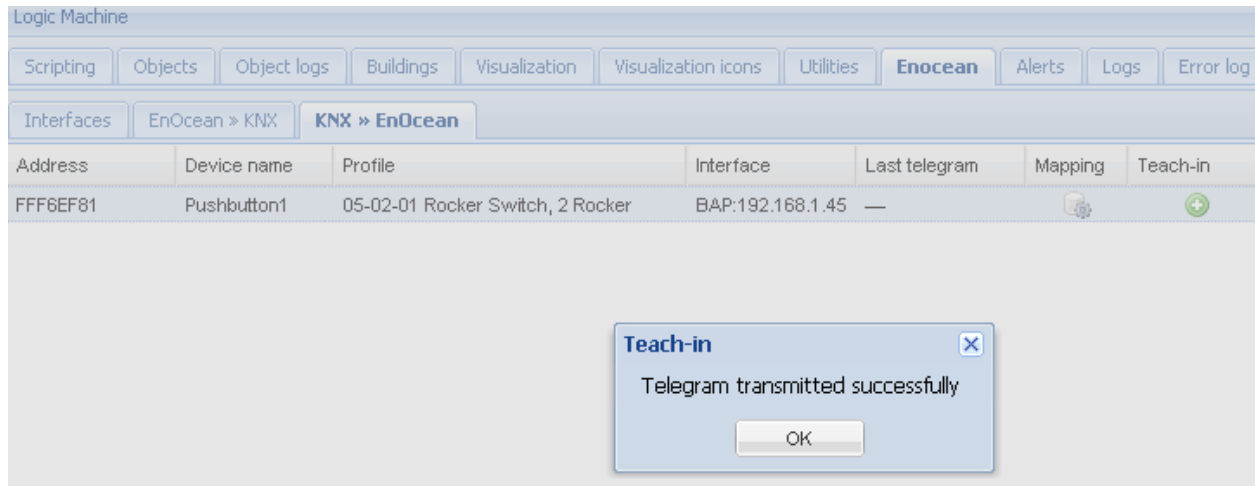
Logic Machine

Scripting | Objects | Object logs | Buildings | Visualization | Visualization icons | Utilities | Enocean | Alerts | Logs | Error log

Interfaces | EnOcean » KNX | KNX » EnOcean

| Address | Device name | Profile | Interface | Last telegram | Mapping | Teach-in |
|---|---|---|---|---|---|---|
| FFF6EF81 | Pushbutton1 | 05-02-01 Rocker Switch, 2 Rocker | BAP:192.168.1.45 | — | | |

Teach-in

Telegram transmitted successfully

OK